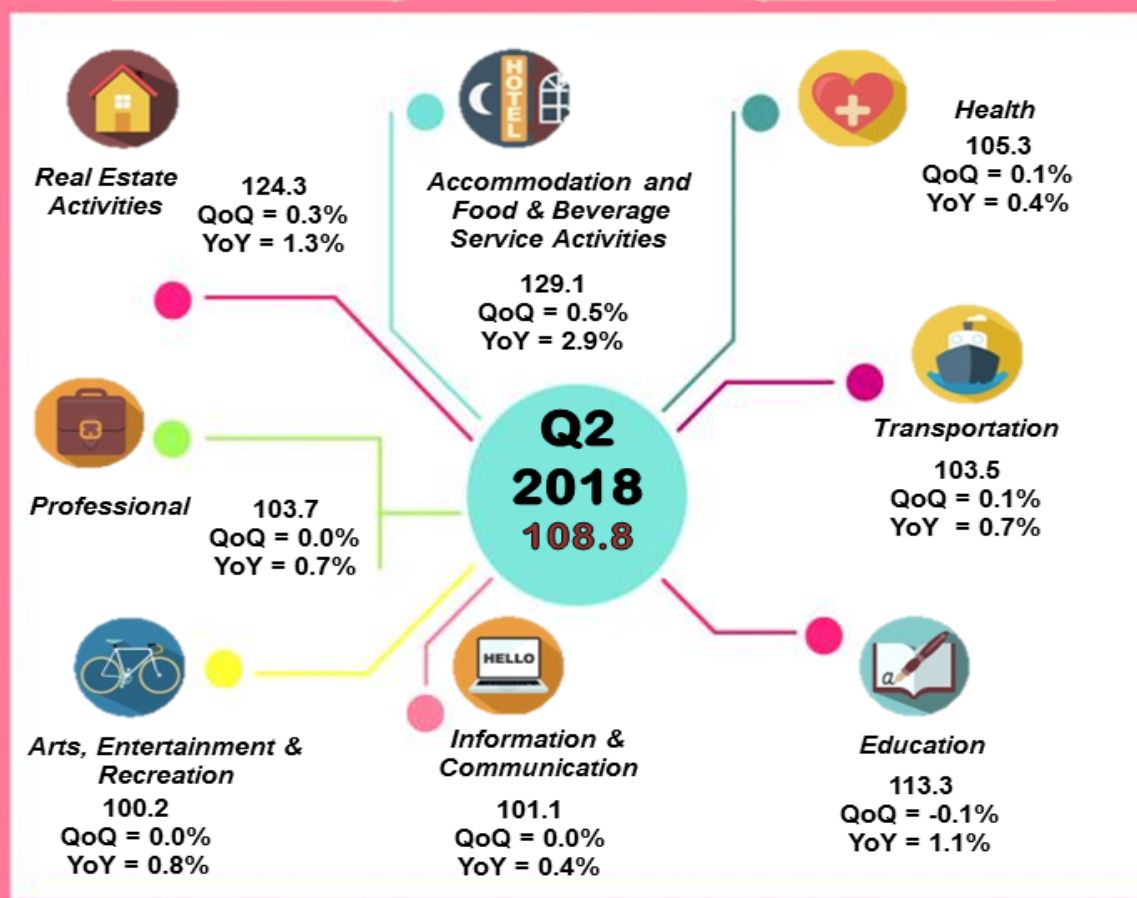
Real Estate Activities

124.3
QoQ = 0.3%
YoY = 1.3%

HOTEL

Accommodation and Food & Beverage Service Activities

129.1
QoQ = 0.5%
YoY = 2.9%

Health

105.3
QoQ = 0.1%
YoY = 0.4%

Q2
2018
108.8

Professional

103.7
QoQ = 0.0%
YoY = 0.7%

Transportation

103.5
QoQ = 0.1%
YoY = 0.7%

HELLO

Arts, Entertainment & Recreation

100.2
QoQ = 0.0%
YoY = 0.8%

Information & Communication

101.1
QoQ = 0.0%
YoY = 0.4%

Education

113.3
QoQ = -0.1%
YoY = 1.1%